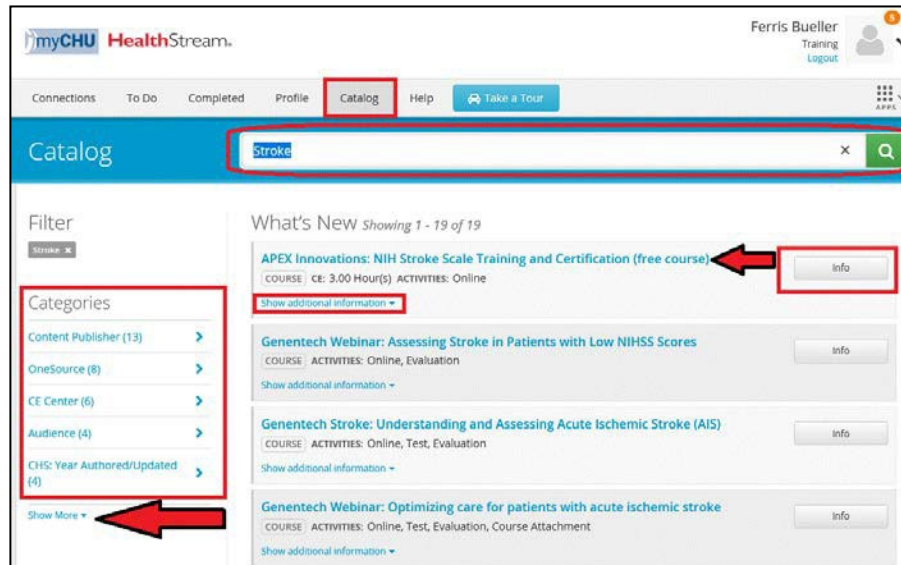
myCHU HealthStream.

Ferris Bueller
Training
Logout

5

Connections To Do Completed Profile Catalog Help Take a Tour

APPS

Catalog

Stroke

Filter

Stroke ×

Categories

Content Publisher (13)

OneSource (8)

CE Center (6)

Audience (4)

CHS: Year Authored/Updated (4)

Show More

What's New Showing 1 - 19 of 19

APEX Innovations: NIH Stroke Scale Training and Certification (free course)
COURSE CE: 3.00 Hour(s) ACTIVITIES: Online
Show additional information
Info

Genentech Webinar: Assessing Stroke in Patients with Low NIHSS Scores
COURSE ACTIVITIES: Online, Evaluation
Show additional information
Info

Genentech Stroke: Understanding and Assessing Acute Ischemic Stroke (AIS)
COURSE ACTIVITIES: Online, Test, Evaluation
Show additional information
Info

Genentech Webinar: Optimizing care for patients with acute ischemic stroke
COURSE ACTIVITIES: Online, Test, Evaluation, Course Attachment
Show additional information
Info